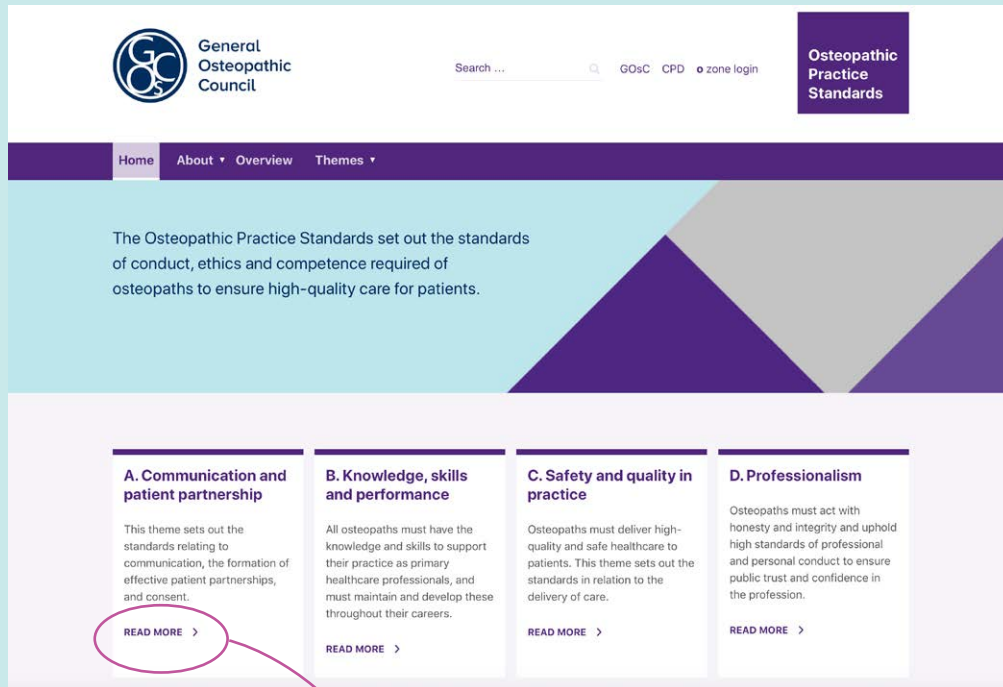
GOsC General Osteopathic Council

Search ...

GOsC CPD o zone login

Osteopathic Practice Standards

Home About ▾ Overview Themes ▾

The Osteopathic Practice Standards set out the standards of conduct, ethics and competence required of osteopaths to ensure high-quality care for patients.

A. Communication and patient partnership

This theme sets out the standards relating to communication, the formation of effective patient partnerships, and consent.

READ MORE >

B. Knowledge, skills and performance

All osteopaths must have the knowledge and skills to support their practice as primary healthcare professionals, and must maintain and develop these throughout their careers.

READ MORE >

C. Safety and quality in practice

Osteopaths must deliver high-quality and safe healthcare to patients. This theme sets out the standards in relation to the delivery of care.

READ MORE >

D. Professionalism

Osteopaths must act with honesty and integrity and uphold high standards of professional and personal conduct to ensure public trust and confidence in the profession.

READ MORE >